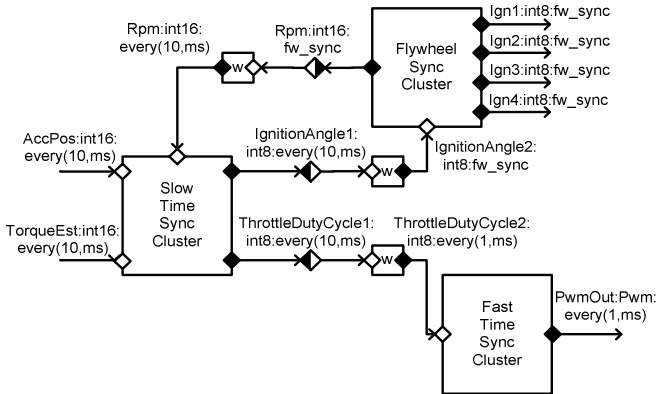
Rpm:int16: every(10,ms)

Rpm:int16: fw_sync

w

Flywheel Sync Cluster

Ign1:int8:fw_sync

Ign2:int8:fw_sync

Ign3:int8:fw_sync

Ign4:int8:fw_sync

AccPos:int16: every(10,ms)

IgnitionAngle1: int8:every(10,ms)

w

IgnitionAngle2: int8:fw_sync

Slow Time Sync Cluster

TorqueEst:int16: every(10,ms)

ThrottleDutyCycle1: int8:every(10,ms)

w

ThrottleDutyCycle2: int8:every(1,ms)

Fast Time Sync Cluster

PwmOut:Pwm: every(1,ms)